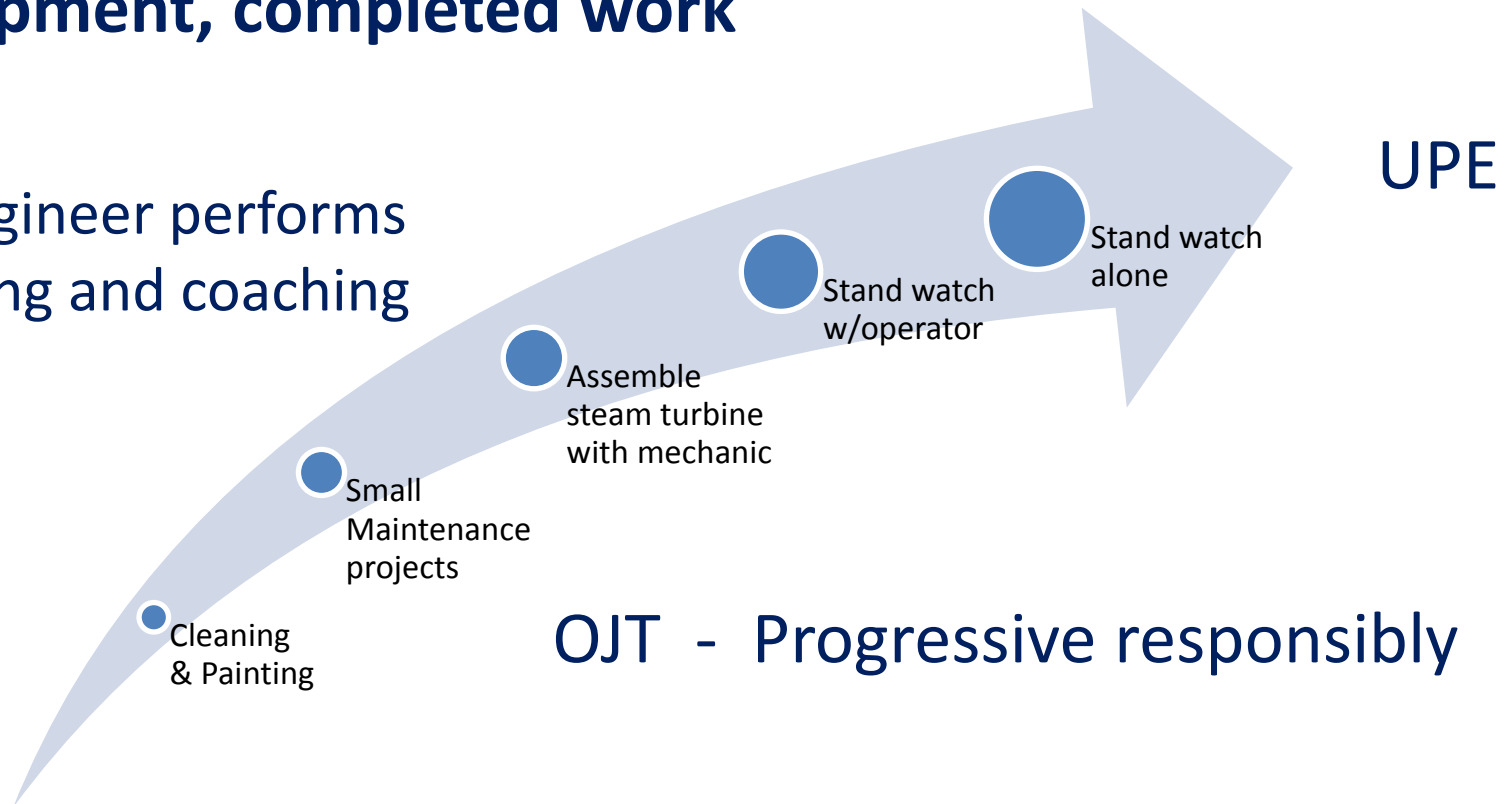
pment, completed work

gineer performs
ng and coaching

UPE

Cleaning & Painting

Small Maintenance projects

Assemble steam turbine with mechanic

Stand watch w/operator

Stand watch alone

OJT - Progressive responsibly